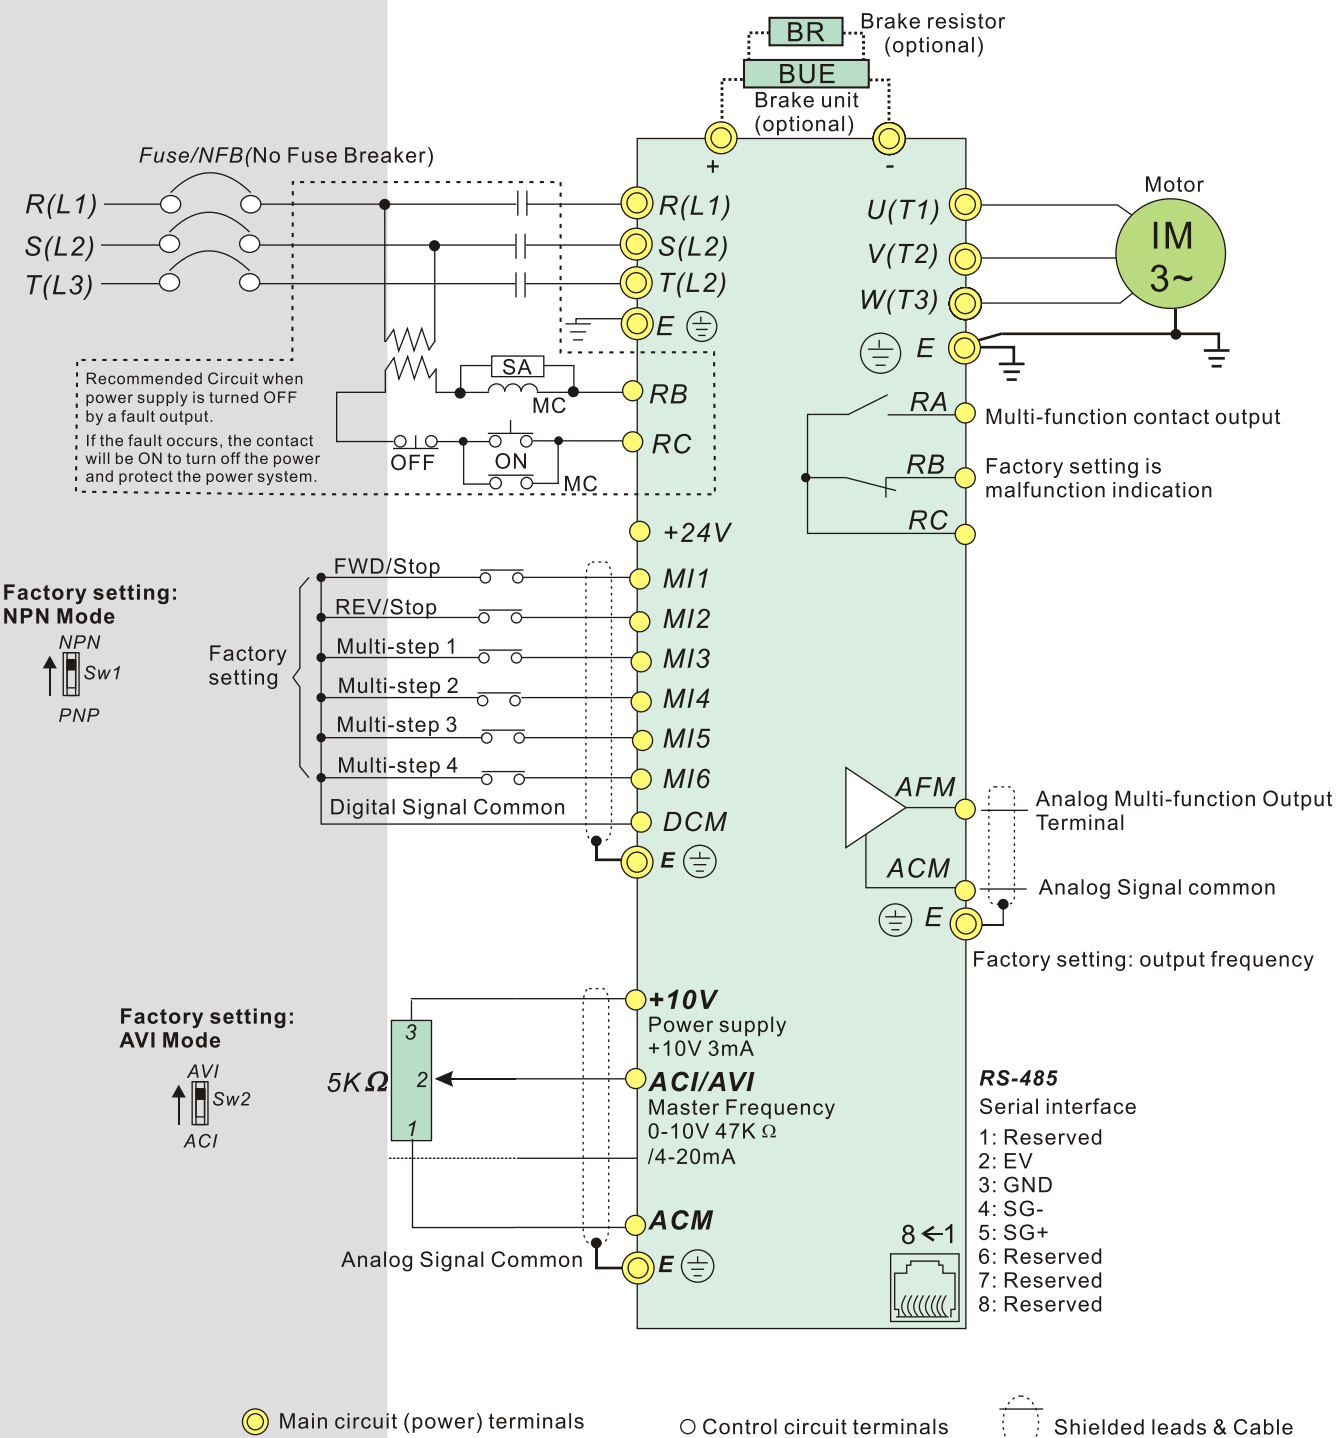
BR
Brake resistor (optional)
BUE
Brake unit (optional)
+
-
Fuse/NFB(No Fuse Breaker)
R(L1)
S(L2)
T(L3)
R(L1)
S(L2)
T(L2)
E
U(T1)
V(T2)
W(T3)
E
Motor
IM
3~
Recommended Circuit when power supply is turned OFF by a fault output.
If the fault occurs, the contact will be ON to turn off the power and protect the power system.
SA
MC
RB
OFF
ON
MC
RC
RA
Multi-function contact output
RB
Factory setting is malfunction indication
RC
+24V
Factory setting: NPN Mode
NPN
Sw1
PNP
Factory setting
FWD/Stop
REV/Stop
Multi-step 1
Multi-step 2
Multi-step 3
Multi-step 4
Digital Signal Common
MI1
MI2
MI3
MI4
MI5
MI6
DCM
E
AFM
Analog Multi-function Output Terminal
ACM
Analog Signal common
E
Factory setting: output frequency
Factory setting: AVI Mode
AVI
Sw2
ACI
5K$\Omega$
3
2
1
+10V
Power supply +10V 3mA
ACI/AVI
Master Frequency 0-10V 47K $\Omega$ /4-20mA
ACM
Analog Signal Common
E
RS-485
Serial interface
1: Reserved
2: EV
3: GND
4: SG-
5: SG+
6: Reserved
7: Reserved
8: Reserved
8←1
Main circuit (power) terminals
Control circuit terminals
Shielded leads & Cable